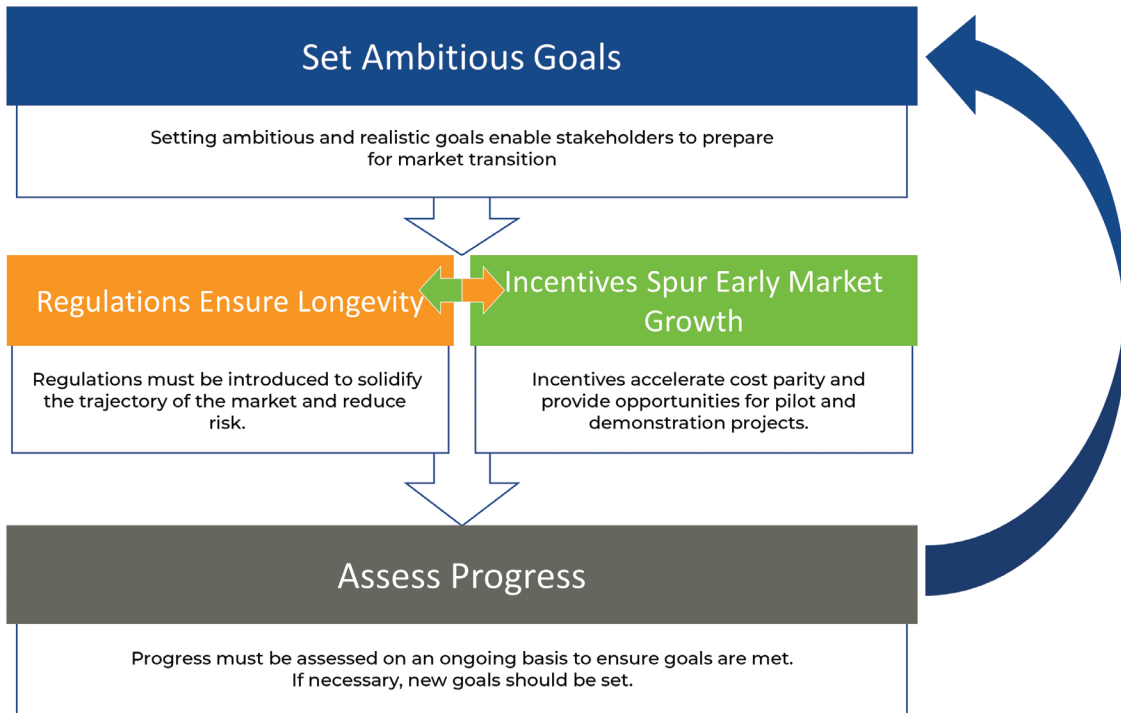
Set Ambitious Goals

Setting ambitious and realistic goals enable stakeholders to prepare for market transition

Regulations Ensure Longevity

Regulations must be introduced to solidify the trajectory of the market and reduce risk.

Incentives Spur Early Market Growth

Incentives accelerate cost parity and provide opportunities for pilot and demonstration projects.

Assess Progress

Progress must be assessed on an ongoing basis to ensure goals are met. If necessary, new goals should be set.